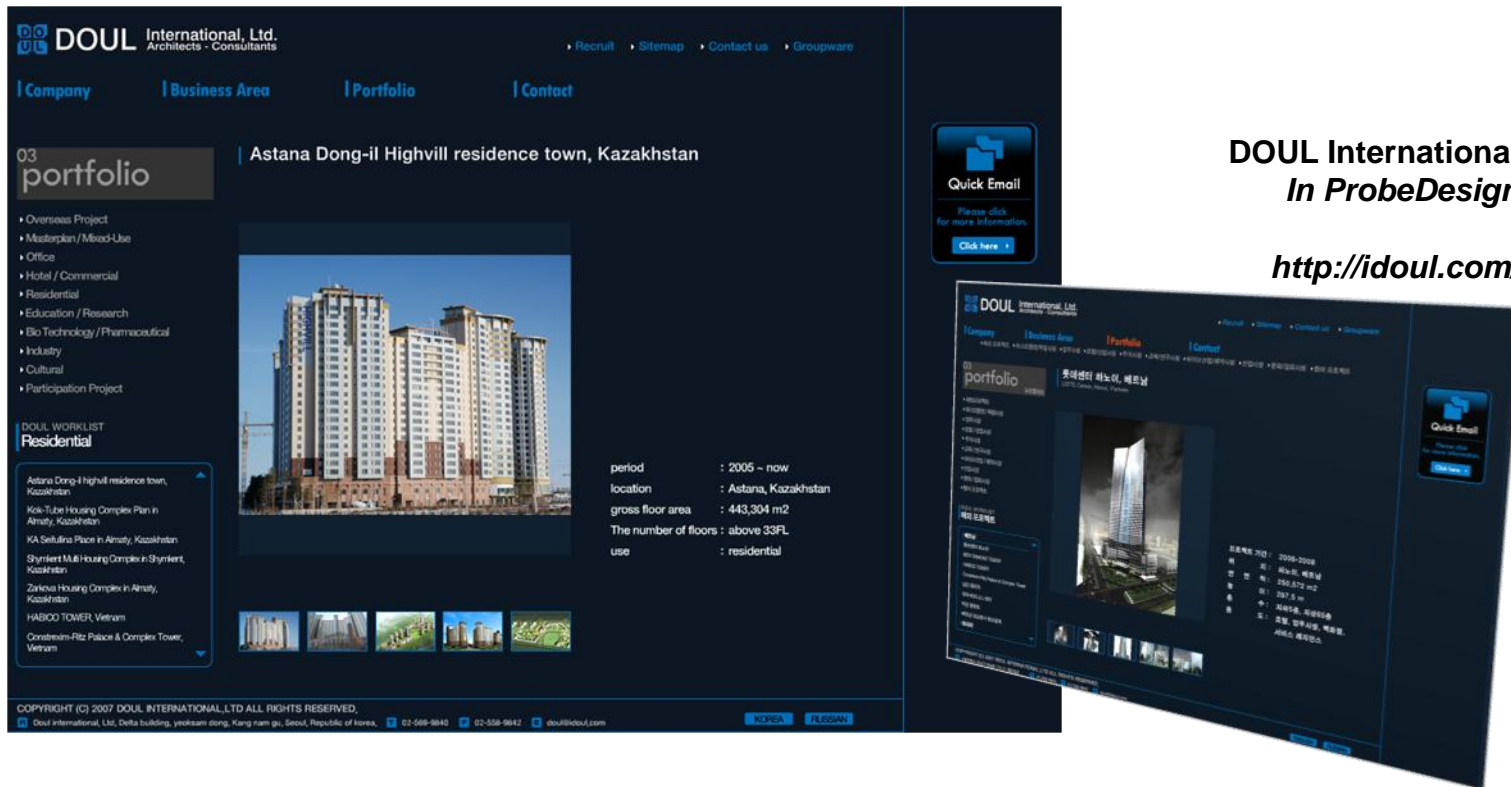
DOUL International, Ltd.
Architects - Consultants

Recruit Sitemap Contact us Groupware

Company Business Area Portfolio Contact

03
portfolio

Overseas Project
Masterplan / Mixed-Use
Office
Hotel / Commercial
Residential
Education / Research
Bio Technology / Pharmaceutical
Industry
Cultural
Participation Project

DOUL WORKLIST
Residential

Astana Dong-il highvill residence town, Kazakhstan
Kok-Tube Housing Complex Plan in Almaty, Kazakhstan
KA Seifullina Place in Almaty, Kazakhstan
Shymkent Multi Housing Complex in Shymkent, Kazakhstan
Zarkova Housing Complex in Almaty, Kazakhstan
HABICO TOWER, Vietnam
Constrexim-Ritz Palace & Complex Tower, Vietnam

Astana Dong-il Highvill residence town, Kazakhstan

period : 2005 ~ now
location : Astana, Kazakhstan
gross floor area : 443,304 m2
The number of floors : above 33FL
use : residential

Quick Email
Please click for more information.
Click here

COPYRIGHT (C) 2007 DOUL INTERNATIONAL,LTD ALL RIGHTS RESERVED.
Doul international, Ltd, Delta building, yeoksam dong, Kang nam gu, Seoul, Republic of korea, 02-569-9840 02-558-9842 doul@idoul.com

KOREA RUSSIAN

DOUL Internationa
In ProbeDesign

http://idoul.com

DOUL International, Ltd.
Architects - Consultants
Recruit Sitemap Contact us Groupware
Company Business Area Portfolio Contact
03
portfolio
롯데센터 하노이, 베트남
LOTTE Center, Hanoi, Vietnam
Quick Email
Click here
프로젝트 기간 : 2005-2008
위 치 : 하노이, 베트남
연 면 적 : 250,572 m2
높 이 : 267.5 m
층 수 : 지하5층, 지상65층
용 도 : 호텔, 업무시설, 백화점, 서비스 레지던스
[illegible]